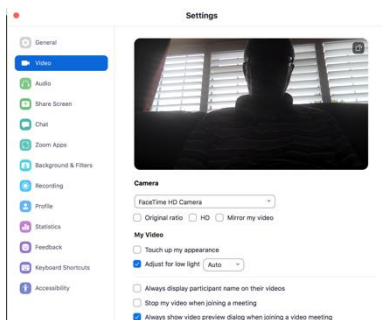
Settings

General
Video
Audio
Share Screen
Chat
Zoom Apps
Background & Filters
Recording
Profile
Statistics
Feedback
Keyboard Shortcuts
Accessibility

Camera
FaceTime HD Camera
Original ratio
HD
Mirror my video

My Video
Touch up my appearance
Adjust for low light
Auto

Always display participant name on their videos
Stop my video when joining a meeting
Always show video preview dialog when joining a video meeting